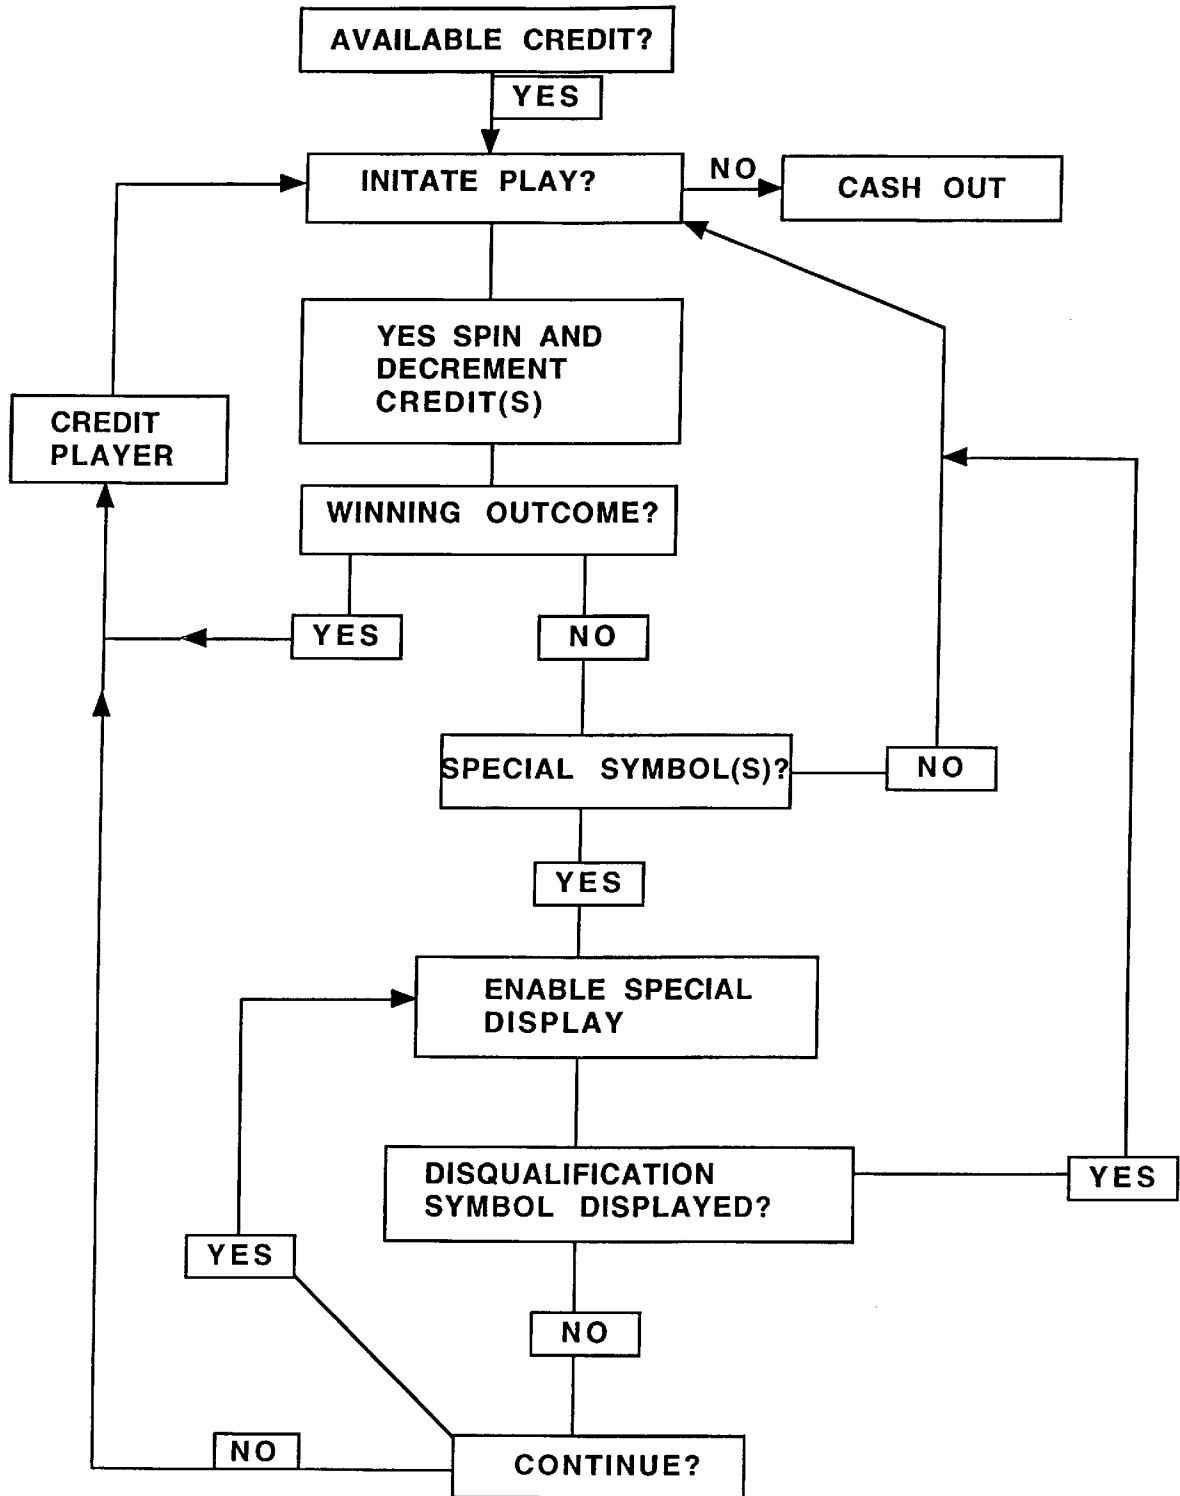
AVAILABLE CREDIT?

YES

INITATE PLAY?

NO

CASH OUT

YES SPIN AND DECREMENT CREDIT(S)

CREDIT PLAYER

WINNING OUTCOME?

YES

NO

SPECIAL SYMBOL(S)?

NO

YES

ENABLE SPECIAL DISPLAY

DISQUALIFICATION SYMBOL DISPLAYED?

YES

YES

NO

NO

CONTINUE?